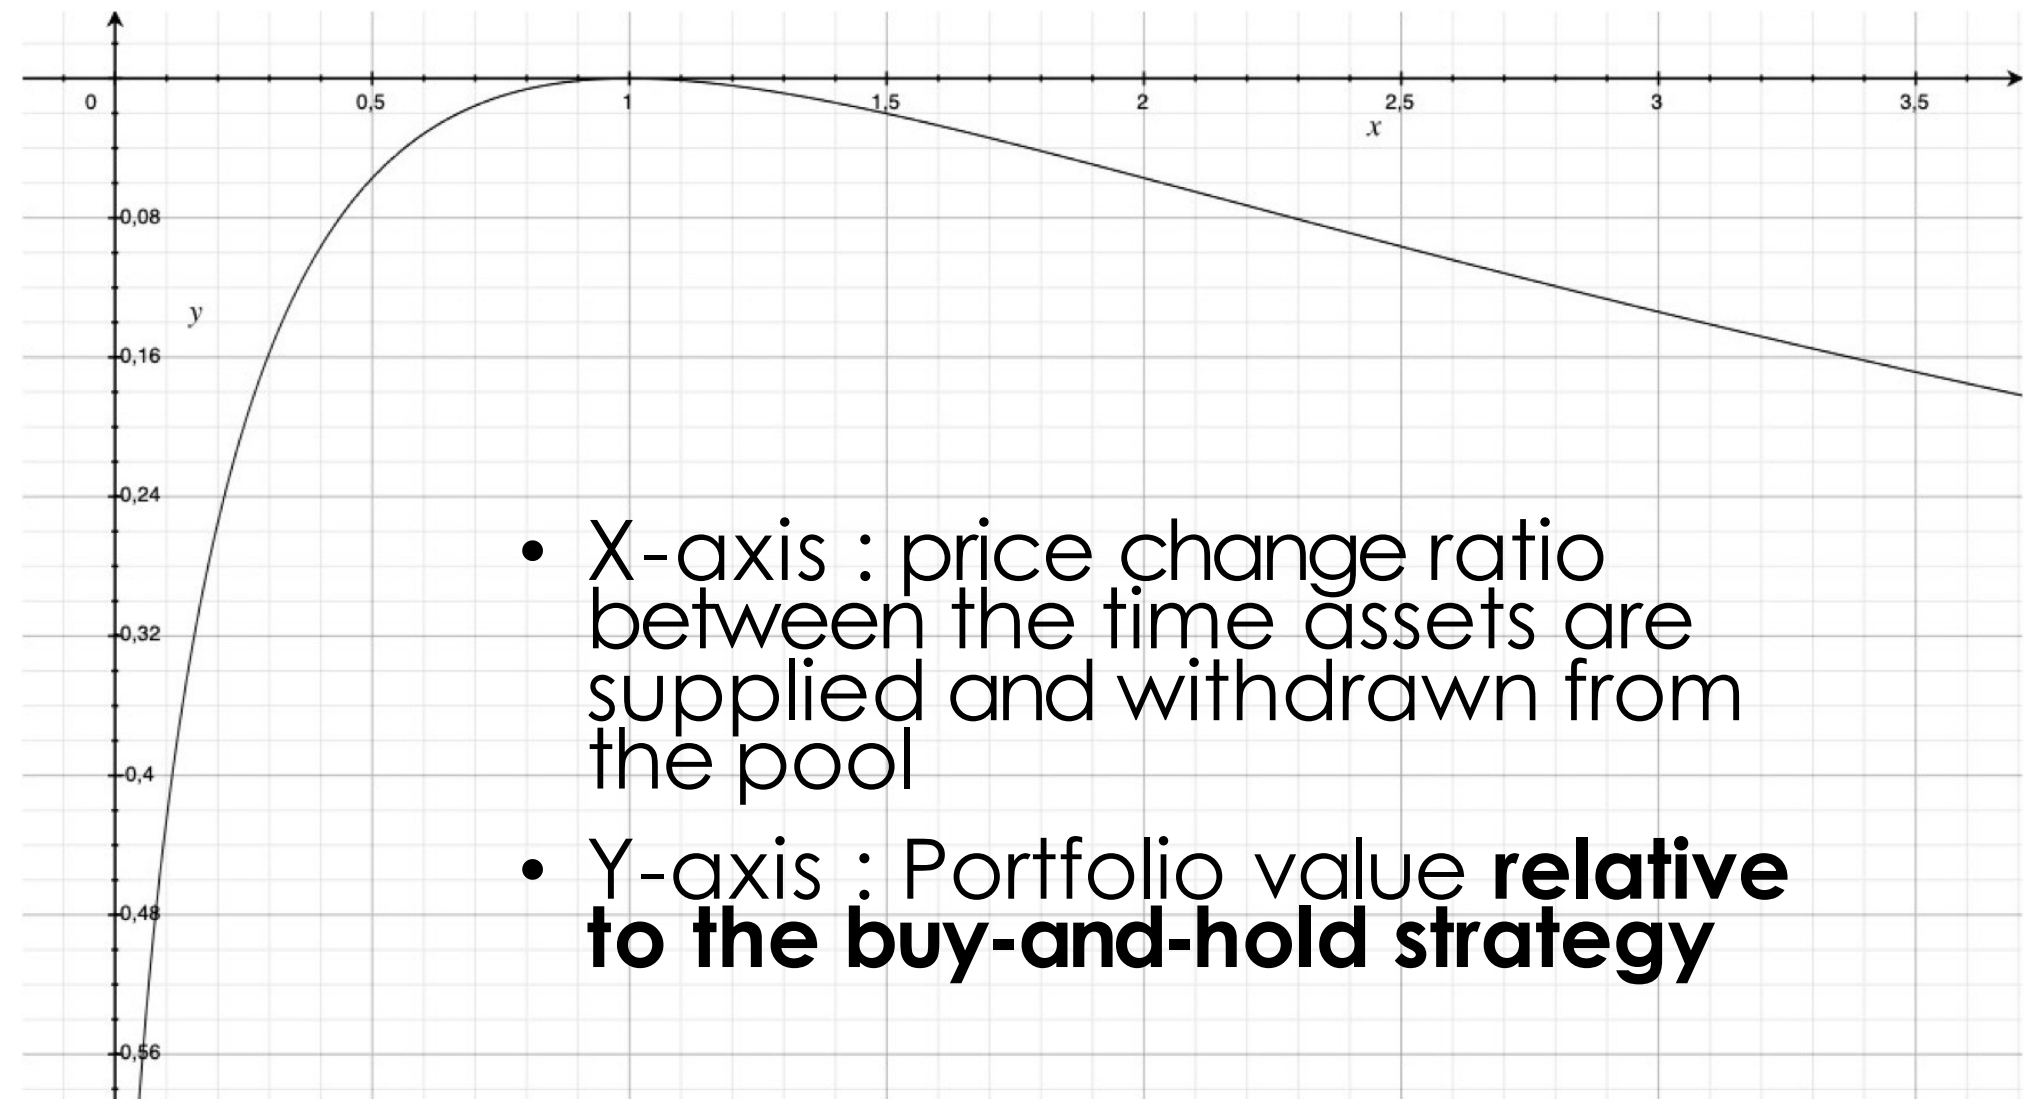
0
0,5
1
1,5
2
2,5
3
3,5
x
y
-0,08
-0,16
-0,24
-0,32
-0,4
-0,48
-0,56

- X-axis : price change ratio between the time assets are supplied and withdrawn from the pool
- Y-axis : Portfolio value **relative to the buy-and-hold strategy**